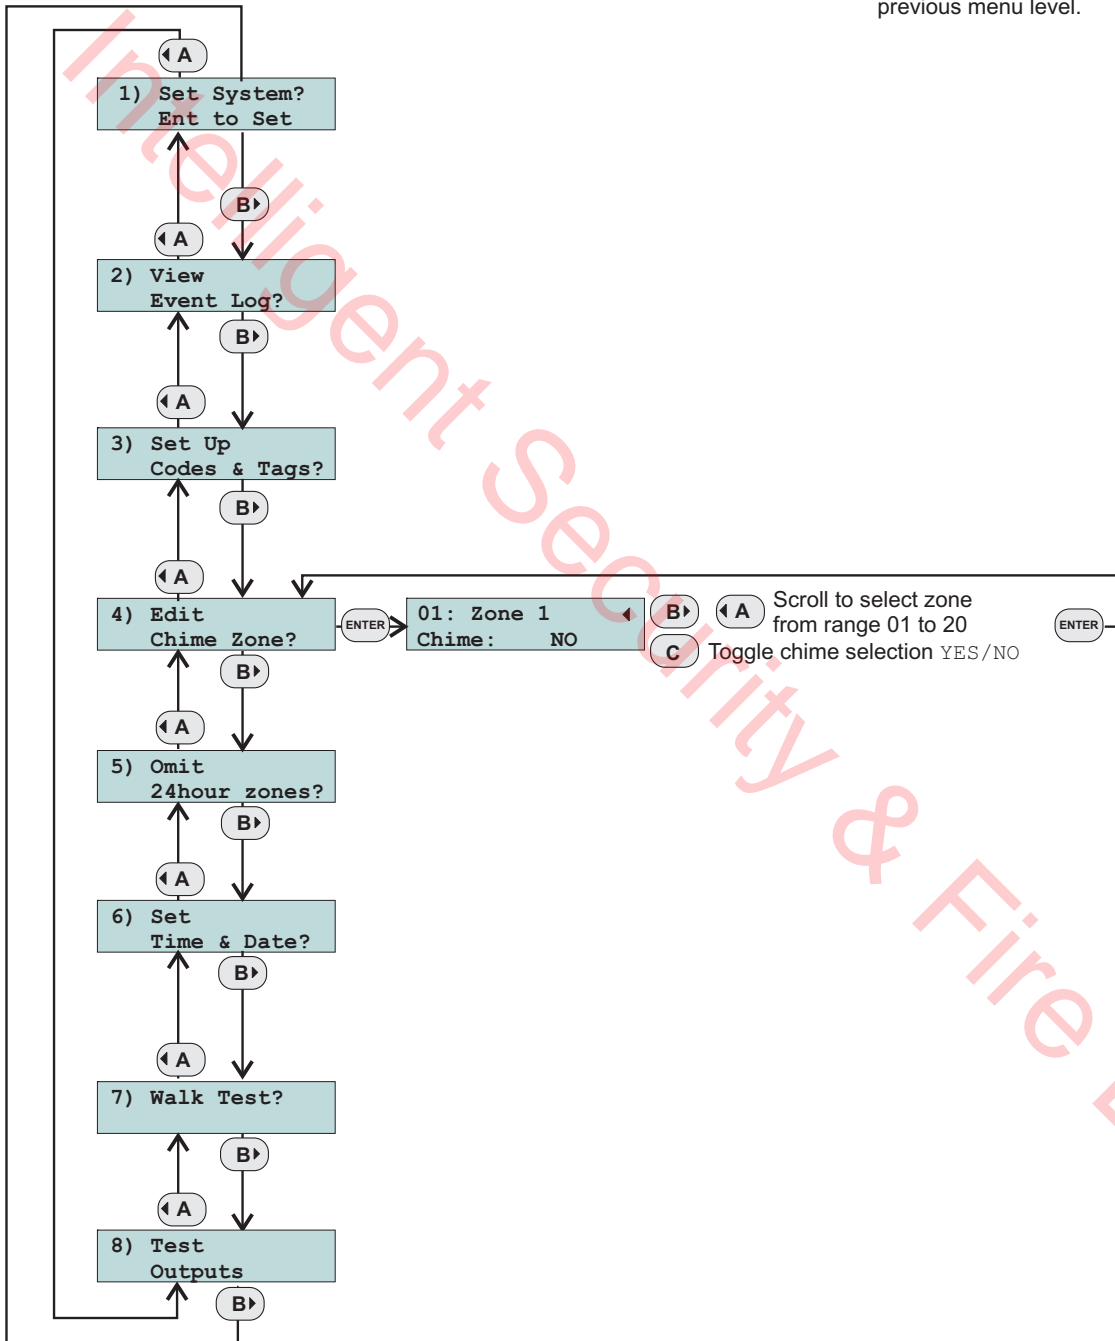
previous menu level.

A

1) Set System?
Ent to Set

B

A

2) View
Event Log?

B

A

3) Set Up
Codes & Tags?

B

A

4) Edit
Chime Zone?

ENTER

01: Zone 1
Chime: NO

B

A

Scroll to select zone from range 01 to 20

ENTER

C

Toggle chime selection YES/NO

B

A

5) Omit
24hour zones?

B

A

6) Set
Time & Date?

B

A

7) Walk Test?

B

A

8) Test
Outputs

B

Intelligent Security & Fire